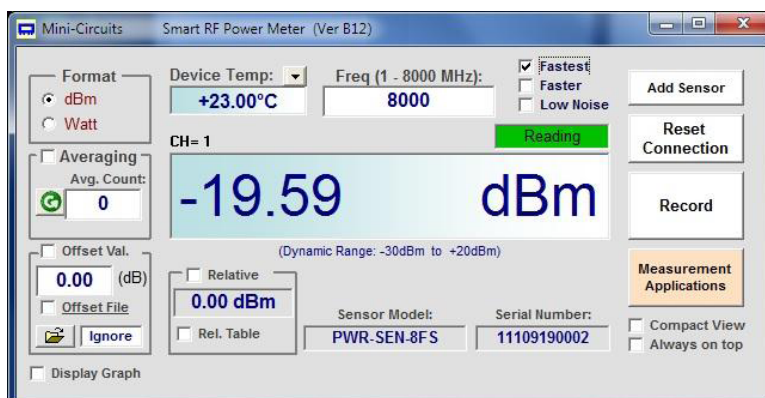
Mini-Circuits Smart RF Power Meter (Ver B12)

Format
dBm
Watt

Device Temp:
+23.00°C

Freq (1 - 8000 MHz):
8000

Fastest
Faster
Low Noise

Add Sensor

Reset Connection

Averaging
Avg. Count:
0

CH= 1

Reading

-19.59 dBm

Record

(Dynamic Range: -30dBm to +20dBm)

Offset Val.
0.00 (dB)
Offset File
Ignore

Relative
0.00 dBm
Rel. Table

Sensor Model:
PWR-SEN-8FS

Serial Number:
11109190002

Measurement Applications

Compact View
Always on top

Display Graph